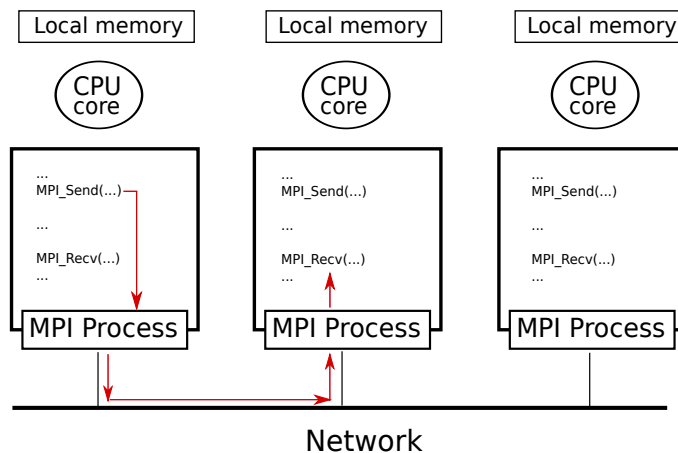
Local memory

CPU core

...
MPI_Send(...)

...

MPI_Recv(...)
...

MPI Process

Local memory

CPU core

...
MPI_Send(...)

...

MPI_Recv(...)
...

MPI Process

Local memory

CPU core

...
MPI_Send(...)

...

MPI_Recv(...)
...

MPI Process

Network